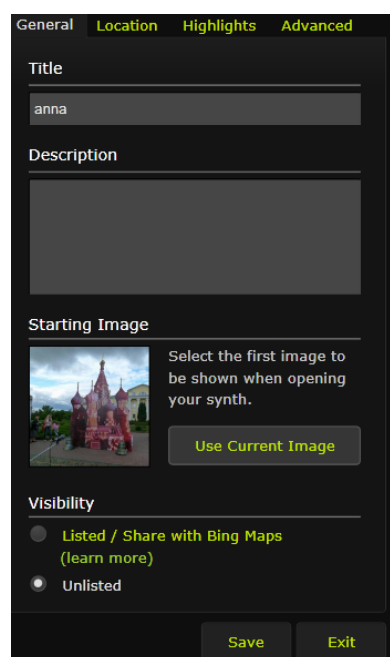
General Location Highlights Advanced

Title

anna

Description

Starting Image

Select the first image to be shown when opening your synth.

Use Current Image

Visibility

Listed / Share with Bing Maps (learn more)

Unlisted

Save Exit